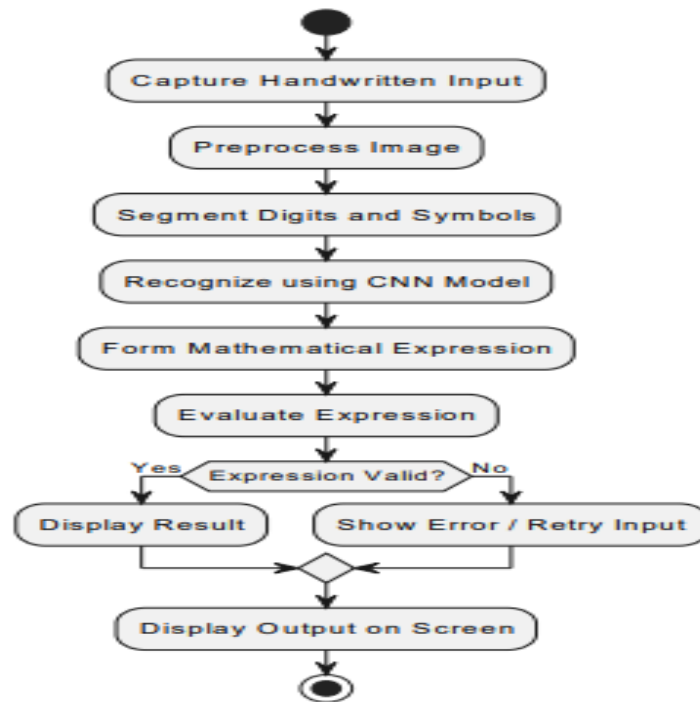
Capture Handwritten Input

Preprocess Image

Segment Digits and Symbols

Recognize using CNN Model

Form Mathematical Expression

Evaluate Expression

Yes

Expression Valid?

No

Display Result

Show Error / Retry Input

Display Output on Screen